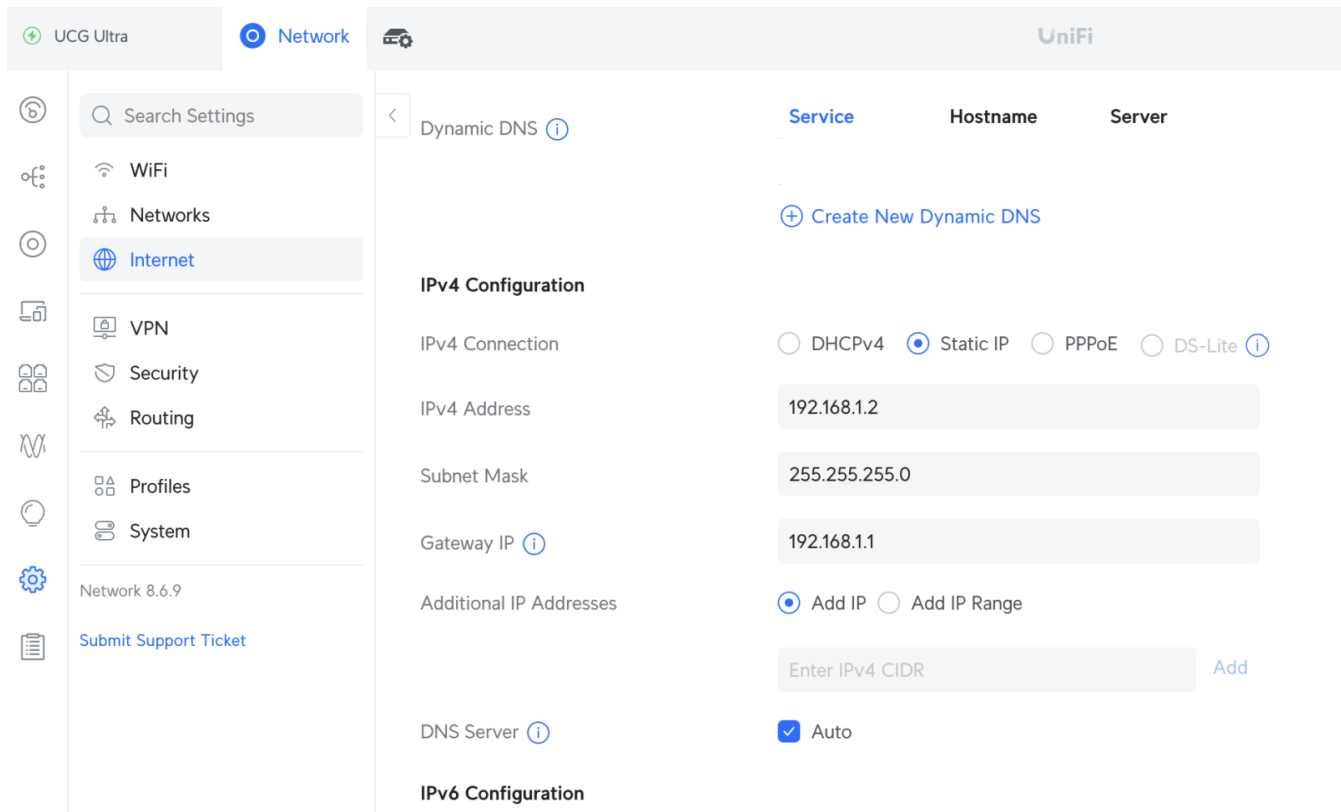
UCG Ultra Network UniFi

Search Settings
WiFi
Networks
Internet
VPN
Security
Routing
Profiles
System
Network 8.6.9
Submit Support Ticket

Dynamic DNS

| Service | Hostname | Server |
|---|---|---|

Create New Dynamic DNS

IPv4 Configuration

IPv4 Connection DHCPv4 Static IP PPPoE DS-Lite

IPv4 Address 192.168.1.2

Subnet Mask 255.255.255.0

Gateway IP 192.168.1.1

Additional IP Addresses Add IP Add IP Range

Enter IPv4 CIDR Add

DNS Server Auto

IPv6 Configuration